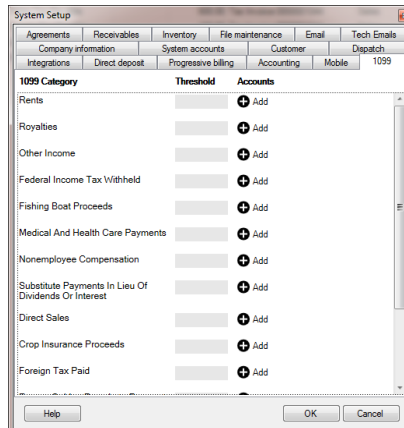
System Setup

Agreements | Receivables | Inventory | File maintenance | Email | Tech Emails
Company information | System accounts | Customer | Dispatch
Integrations | Direct deposit | Progressive billing | Accounting | Mobile | 1099

| 1099 Category | Threshold | Accounts |
|---|---|---|
| Rents | | Add |
| Royalties | | Add |
| Other Income | | Add |
| Federal Income Tax Withheld | | Add |
| Fishing Boat Proceeds | | Add |
| Medical And Health Care Payments | | Add |
| Nonemployee Compensation | | Add |
| Substitute Payments In Lieu Of Dividends Or Interest | | Add |
| Direct Sales | | Add |
| Crop Insurance Proceeds | | Add |
| Foreign Tax Paid | | Add |
| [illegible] | | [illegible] |

Help

OK

Cancel